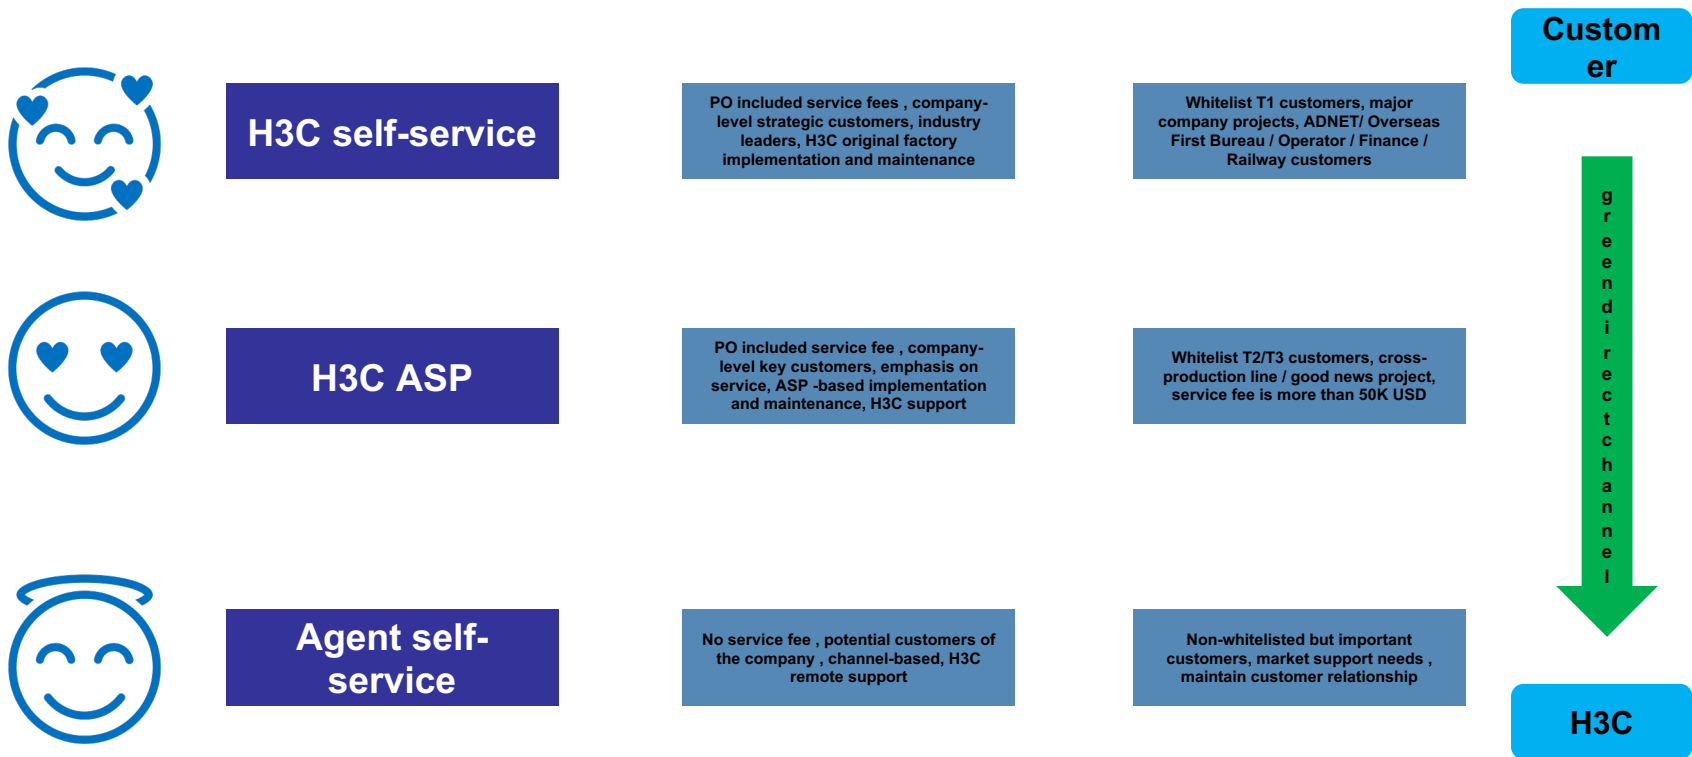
Custom er

H3C self-service

PO included service fees , company-level strategic customers, industry leaders, H3C original factory implementation and maintenance

Whitelist T1 customers, major company projects, ADNET/ Overseas First Bureau / Operator / Finance / Railway customers

g r e e n d i r e c t c h a n n e l

H3C ASP

PO included service fee , company-level key customers, emphasis on service, ASP -based implementation and maintenance, H3C support

Whitelist T2/T3 customers, cross-production line / good news project, service fee is more than 50K USD

Agent self-service

No service fee , potential customers of the company , channel-based, H3C remote support

Non-whitelisted but important customers, market support needs , maintain customer relationship

H3C